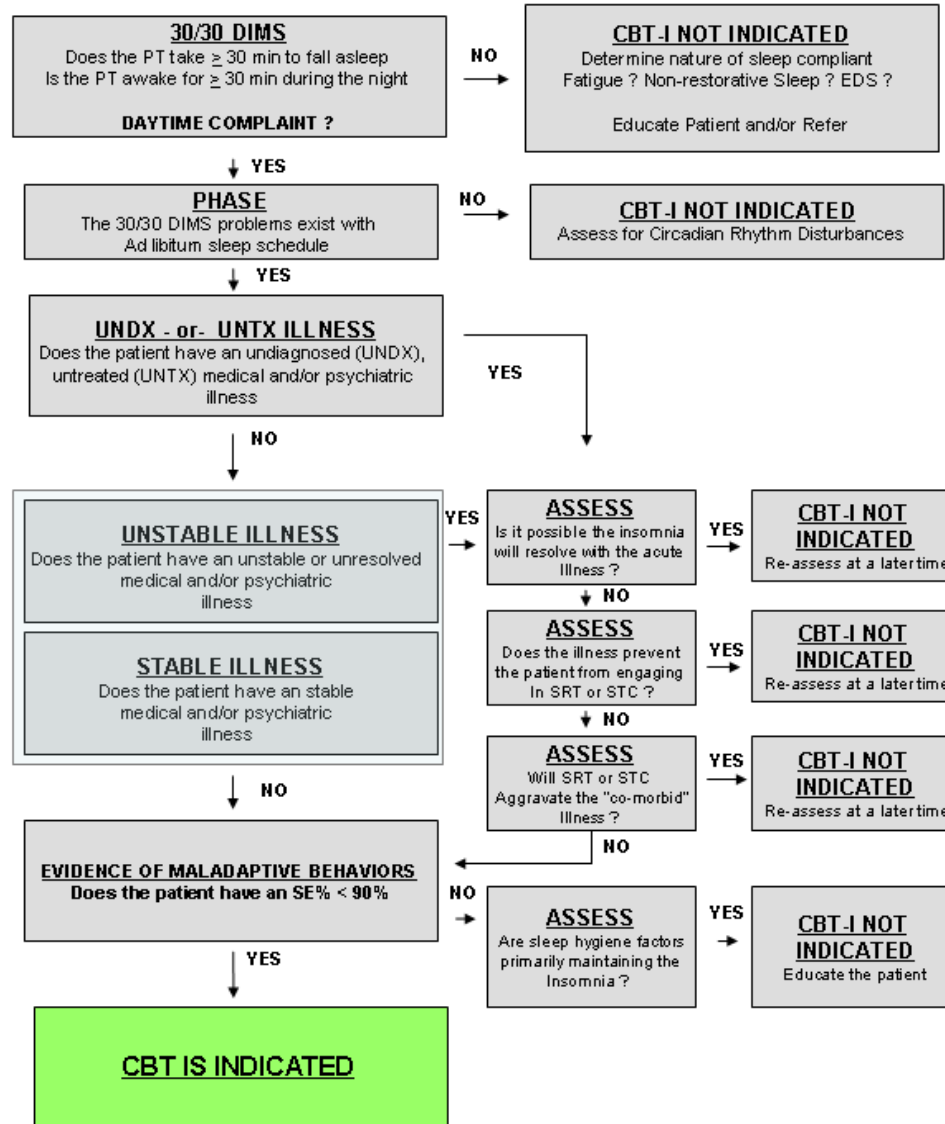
30/30 DIMS
Does the PT take $\geq$ 30 min to fall asleep
Is the PT awake for $\geq$ 30 min during the night

DAYTIME COMPLAINT ?

NO

CBT-I NOT INDICATED
Determine nature of sleep compliant
Fatigue ? Non-restorative Sleep ? EDS ?

Educate Patient and/or Refer

YES

PHASE
The 30/30 DIMS problems exist with
Ad libitum sleep schedule

NO

CBT-I NOT INDICATED
Assess for Circadian Rhythm Disturbances

YES

UNDX - or- UNTX ILLNESS
Does the patient have an undiagnosed (UNDX), untreated (UNTX) medical and/or psychiatric illness

YES

NO

UNSTABLE ILLNESS
Does the patient have an unstable or unresolved medical and/or psychiatric illness

YES

ASSESS
Is it possible the insomnia will resolve with the acute Illness ?

YES

CBT-I NOT INDICATED
Re-assess at a later time

NO

ASSESS
Does the illness prevent the patient from engaging In SRT or STC ?

YES

CBT-I NOT INDICATED
Re-assess at a later time

STABLE ILLNESS
Does the patient have an stable medical and/or psychiatric illness

NO

ASSESS
Will SRT or STC Aggravate the "co-morbid" Illness ?

YES

CBT-I NOT INDICATED
Re-assess at a later time

NO

NO

EVIDENCE OF MALADAPTIVE BEHAVIORS
Does the patient have an SE% < 90%

NO

ASSESS
Are sleep hygiene factors primarily maintaining the Insomnia ?

YES

CBT-I NOT INDICATED
Educate the patient

YES

CBT IS INDICATED